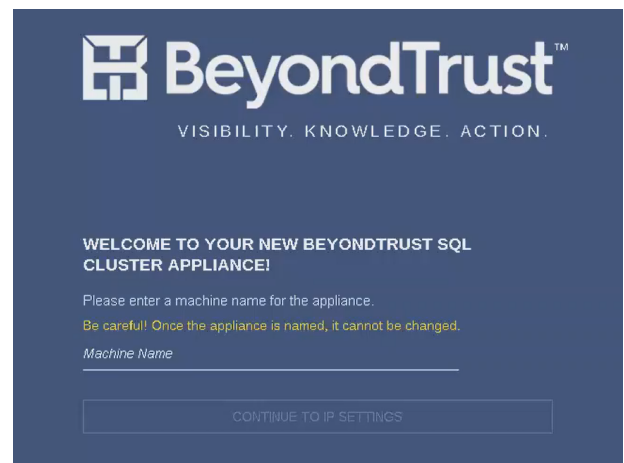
BeyondTrust™

VISIBILITY. KNOWLEDGE. ACTION.

WELCOME TO YOUR NEW BEYONDTRUST SQL CLUSTER APPLIANCE!

Please enter a machine name for the appliance.

Be careful! Once the appliance is named, it cannot be changed.

Machine Name

CONTINUE TO IP SETTINGS